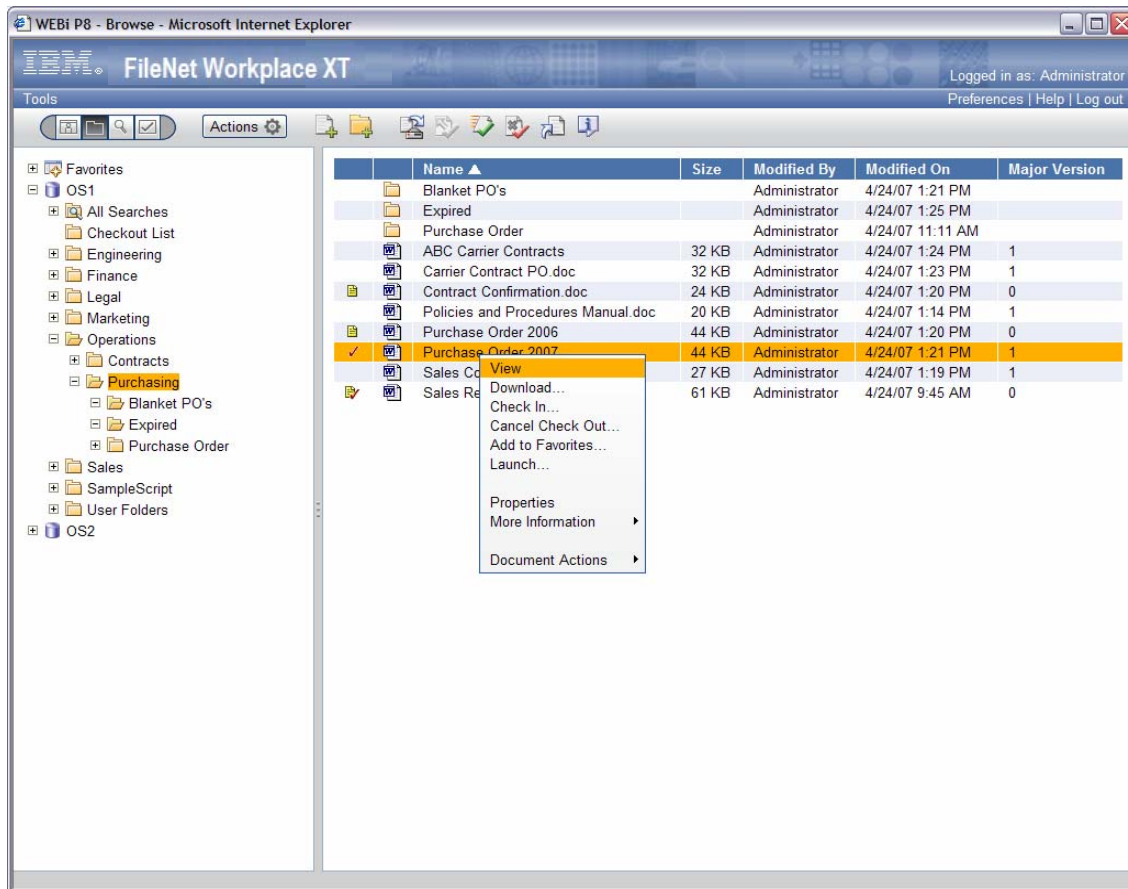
WEBi P8 - Browse - Microsoft Internet Explorer

IBM. FileNet Workplace XT

Logged in as: Administrator

Tools

Preferences | Help | Log out

Actions

Favorites
OS1
All Searches
Checkout List
Engineering
Finance
Legal
Marketing
Operations
Contracts
Purchasing
Blanket PO's
Expired
Purchase Order
Sales
SampleScript
User Folders
OS2

| Name ▲ | Size | Modified By | Modified On | Major Version |
|---|---|---|---|---|
| Blanket PO's | | Administrator | 4/24/07 1:21 PM | |
| Expired | | Administrator | 4/24/07 1:25 PM | |
| Purchase Order | | Administrator | 4/24/07 11:11 AM | |
| ABC Carrier Contracts | 32 KB | Administrator | 4/24/07 1:24 PM | 1 |
| Carrier Contract PO.doc | 32 KB | Administrator | 4/24/07 1:23 PM | 1 |
| Contract Confirmation.doc | 24 KB | Administrator | 4/24/07 1:20 PM | 0 |
| Policies and Procedures Manual.doc | 20 KB | Administrator | 4/24/07 1:14 PM | 1 |
| Purchase Order 2006 | 44 KB | Administrator | 4/24/07 1:20 PM | 0 |
| Purchase Order 2007 | 44 KB | Administrator | 4/24/07 1:21 PM | 1 |
| Sales Co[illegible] | 27 KB | Administrator | 4/24/07 1:19 PM | 1 |
| Sales Re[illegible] | 61 KB | Administrator | 4/24/07 9:45 AM | 0 |

View
Download...
Check In...
Cancel Check Out...
Add to Favorites...
Launch...
Properties
More Information
Document Actions